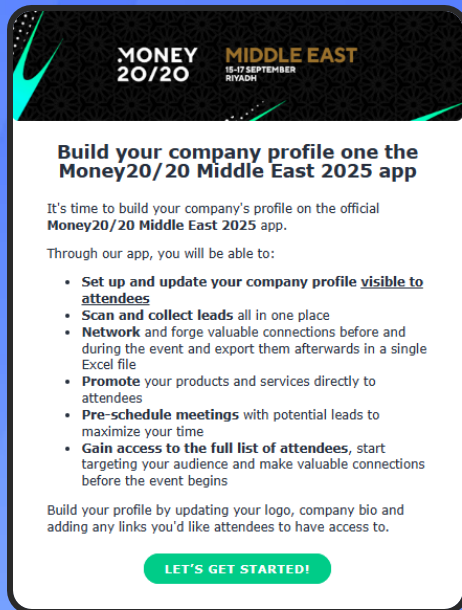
MONEY 20/20 MIDDLE EAST 15-17 SEPTEMBER RIYADH

Build your company profile one the Money20/20 Middle East 2025 app

It's time to build your company's profile on the official Money20/20 Middle East 2025 app.

Through our app, you will be able to:

- Set up and update your company profile visible to attendees
- Scan and collect leads all in one place
- Network and forge valuable connections before and during the event and export them afterwards in a single Excel file
- Promote your products and services directly to attendees
- Pre-schedule meetings with potential leads to maximize your time
- Gain access to the full list of attendees, start targeting your audience and make valuable connections before the event begins

Build your profile by updating your logo, company bio and adding any links you'd like attendees to have access to.

LET'S GET STARTED!